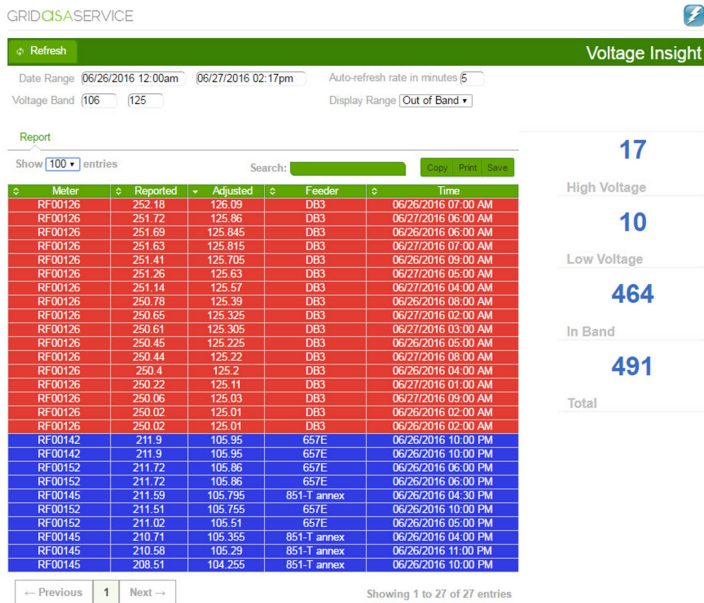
GRIDasASERVICE

Refresh

Voltage Insight

Date Range 06/26/2016 12:00am 06/27/2016 02:17pm

Auto-refresh rate in minutes 5

Voltage Band 106 125

Display Range Out of Band

Report

Show 100 entries

Search:

Copy Print Save

| Meter | Reported | Adjusted | Feeder | Time |
|---|---|---|---|---|
| RF00126 | 252.18 | 126.09 | DB3 | 06/27/2016 07:00 AM |
| RF00126 | 251.72 | 125.86 | DB3 | 06/27/2016 06:00 AM |
| RF00126 | 251.69 | 125.845 | DB3 | 06/26/2016 06:00 AM |
| RF00126 | 251.63 | 125.815 | DB3 | 06/26/2016 07:00 AM |
| RF00126 | 251.41 | 125.705 | DB3 | 06/26/2016 09:00 AM |
| RF00126 | 251.26 | 125.63 | DB3 | 06/27/2016 05:00 AM |
| RF00126 | 251.14 | 125.57 | DB3 | 06/27/2016 04:00 AM |
| RF00126 | 250.78 | 125.39 | DB3 | 06/26/2016 08:00 AM |
| RF00126 | 250.65 | 125.325 | DB3 | 06/27/2016 02:00 AM |
| RF00126 | 250.61 | 125.305 | DB3 | 06/27/2016 03:00 AM |
| RF00126 | 250.45 | 125.225 | DB3 | 06/26/2016 05:00 AM |
| RF00126 | 250.44 | 125.22 | DB3 | 06/27/2016 08:00 AM |
| RF00126 | 250.4 | 125.2 | DB3 | 06/26/2016 04:00 AM |
| RF00126 | 250.22 | 125.11 | DB3 | 06/27/2016 01:00 AM |
| RF00126 | 250.06 | 125.03 | DB3 | 06/27/2016 09:00 AM |
| RF00126 | 250.02 | 125.01 | DB3 | 06/26/2016 02:00 AM |
| RF00126 | 250.02 | 125.01 | DB3 | 06/26/2016 02:00 AM |
| RF00142 | 211.9 | 105.95 | 657E | 06/26/2016 10:00 PM |
| RF00142 | 211.9 | 105.95 | 657E | 06/26/2016 10:00 PM |
| RF00152 | 211.72 | 105.86 | 657E | 06/26/2016 06:00 PM |
| RF00152 | 211.72 | 105.86 | 657E | 06/26/2016 06:00 PM |
| RF00145 | 211.59 | 105.795 | 851-T annex | 06/26/2016 04:30 PM |
| RF00152 | 211.51 | 105.755 | 657E | 06/26/2016 10:00 PM |
| RF00152 | 211.02 | 105.51 | 657E | 06/26/2016 05:00 PM |
| RF00145 | 210.71 | 105.355 | 851-T annex | 06/26/2016 04:00 PM |
| RF00145 | 210.58 | 105.29 | 851-T annex | 06/26/2016 11:00 PM |
| RF00145 | 208.51 | 104.255 | 851-T annex | 06/26/2016 10:00 PM |

← Previous 1 Next →

Showing 1 to 27 of 27 entries

17
High Voltage
10
Low Voltage
464
In Band
491
Total